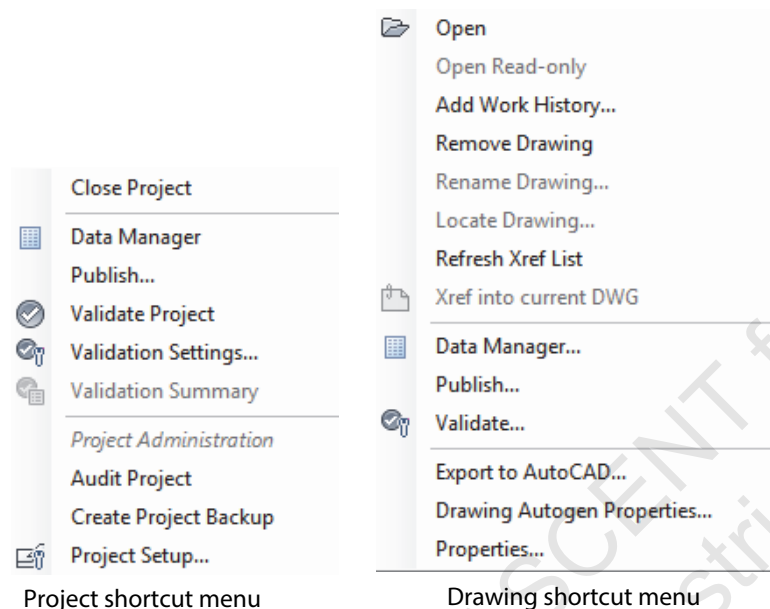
Close Project
Data Manager
Publish...
Validate Project
Validation Settings...
Validation Summary
Project Administration
Audit Project
Create Project Backup
Project Setup...

Project shortcut menu

Open
Open Read-only
Add Work History...
Remove Drawing
Rename Drawing...
Locate Drawing...
Refresh Xref List
Xref into current DWG
Data Manager...
Publish...
Validate...
Export to AutoCAD...
Drawing Autogen Properties...
Properties...

Drawing shortcut menu